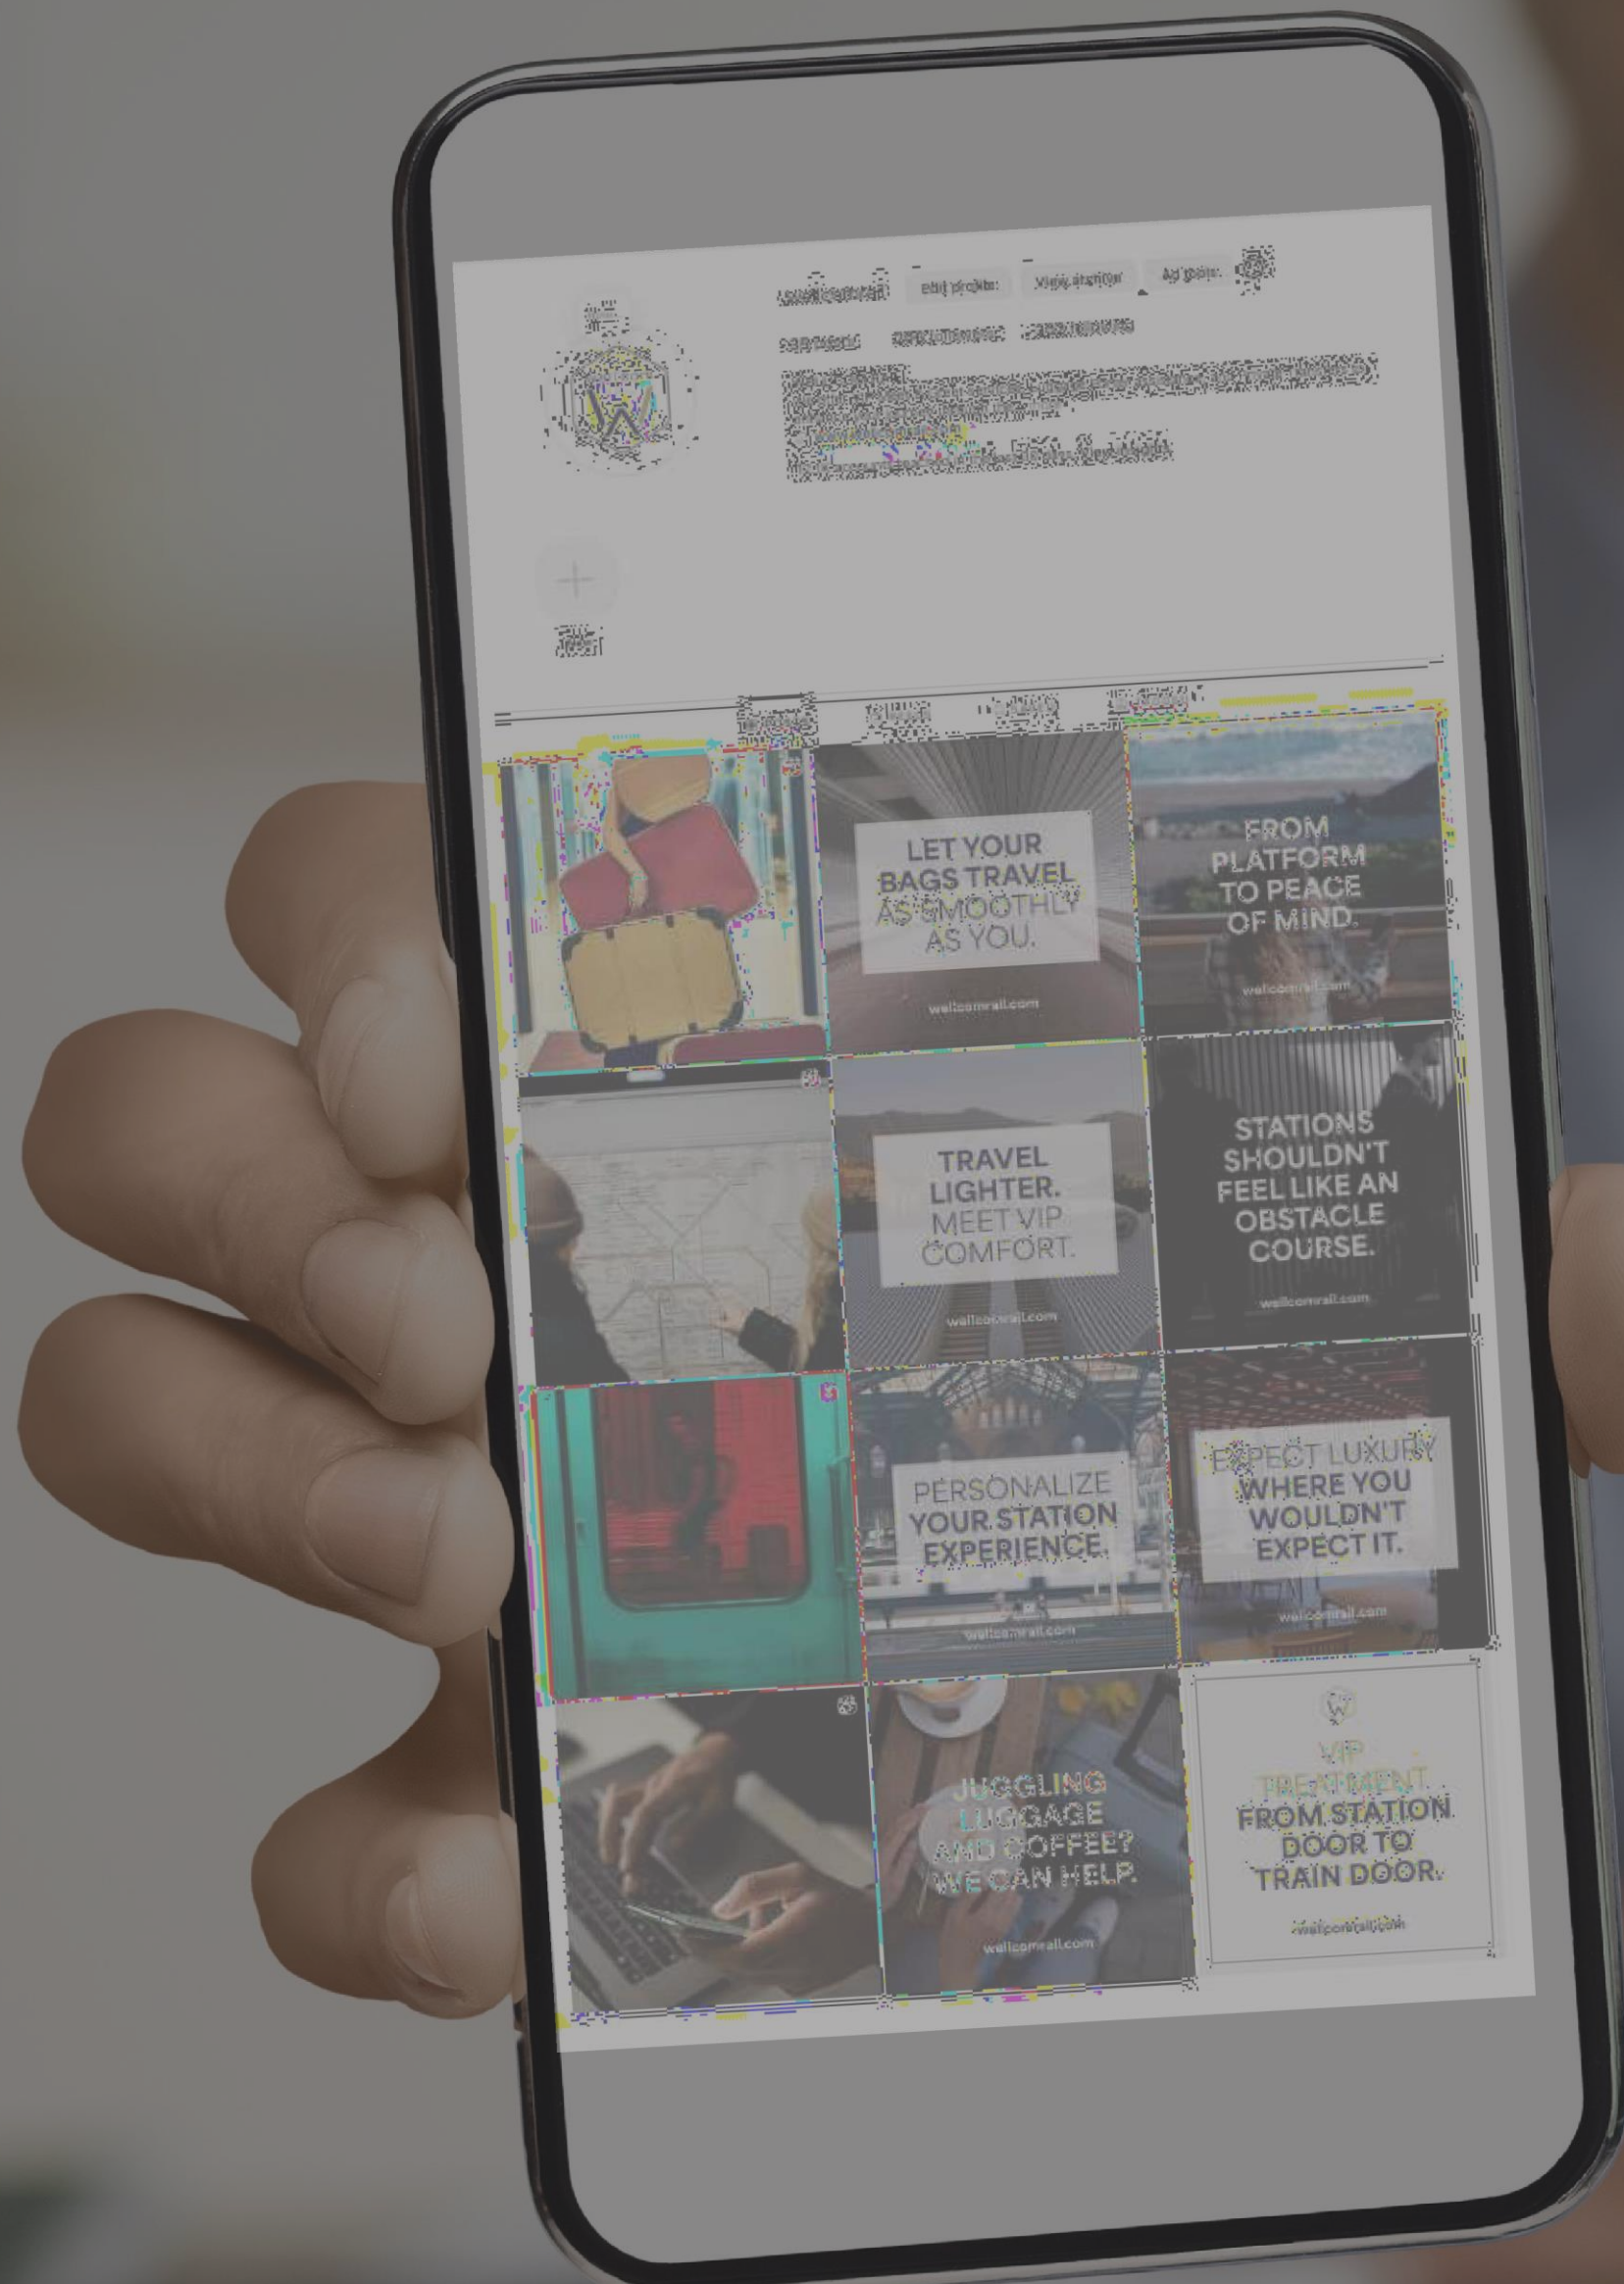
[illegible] Edit profile View archive Ad tools

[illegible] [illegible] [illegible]

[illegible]

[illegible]

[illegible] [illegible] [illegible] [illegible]

LET YOUR BAGS TRAVEL AS SMOOTHLY AS YOU.

wellcomrail.com

FROM PLATFORM TO PEACE OF MIND.

wellcomrail.com

TRAVEL LIGHTER. MEET VIP COMFORT.

wellcomrail.com

STATIONS SHOULDN'T FEEL LIKE AN OBSTACLE COURSE.

wellcomrail.com

PERSONALIZE YOUR STATION EXPERIENCE.

wellcomrail.com

EXPECT LUXURY WHERE YOU WOULDN'T EXPECT IT.

wellcomrail.com

JUGGLING LUGGAGE AND COFFEE? WE CAN HELP.

wellcomrail.com

VIP TREATMENT FROM STATION DOOR TO TRAIN DOOR.

wellcomrail.com